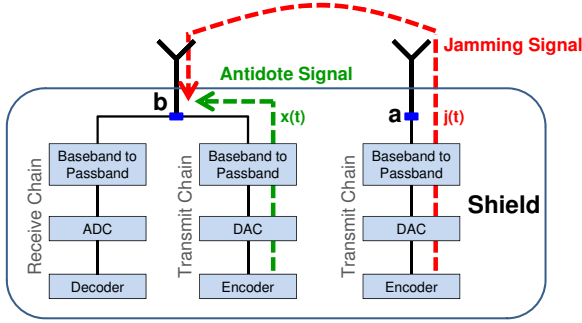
Jamming Signal

Antidote Signal

b

x(t)

a

j(t)

Receive Chain

Baseband to Passband

ADC

Decoder

Transmit Chain

Baseband to Passband

DAC

Encoder

Transmit Chain

Baseband to Passband

DAC

Encoder

Shield